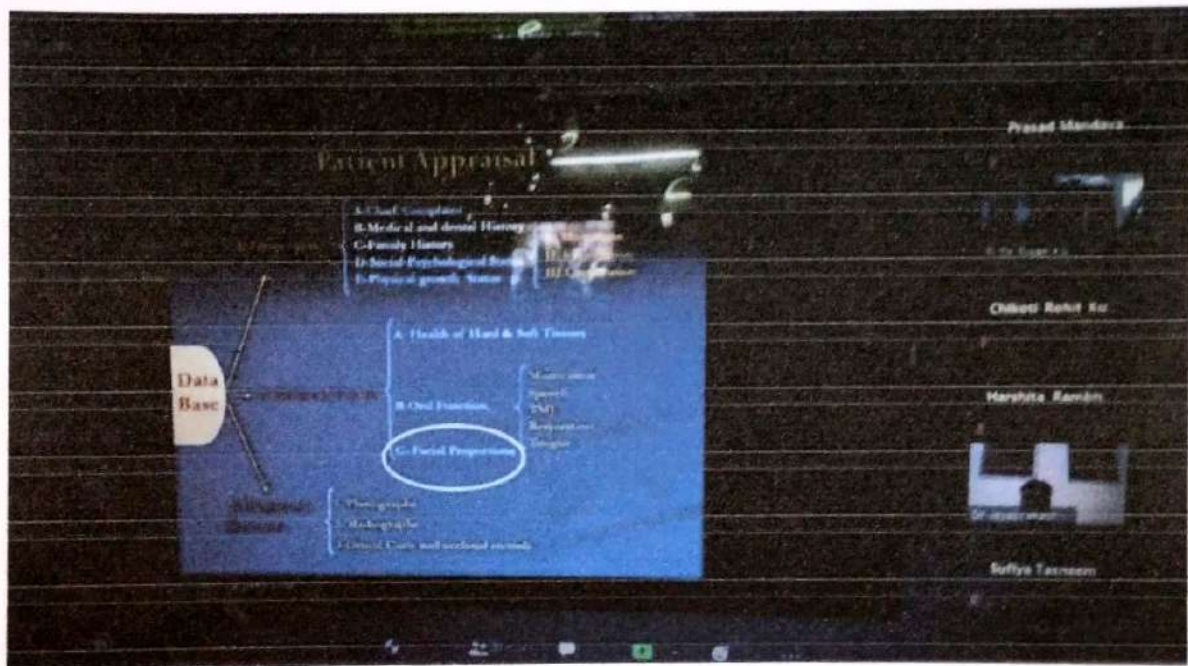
Patient Appraisal

A-Chief Complaint
B-Medical and dental History
C-Family History
D-Social-Psychological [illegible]
E-Physical growth Status

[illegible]

Data Base

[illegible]

A- Health of Hard & Soft Tissues

B- Oral Function

Mastication
Speech
TMJ
Respiration
Tongue

C- Facial Proportions

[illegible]

Photographs
Radiographs
Dental Casts and occlusal records

Prasad Mandava

Chiboti Rohit Ku

Harshita Rambh

Dr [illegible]

Suffiya Tasneem